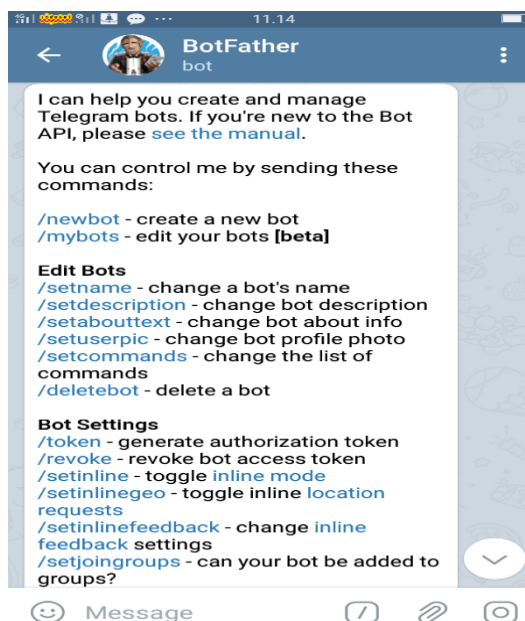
11.14

BotFather
bot

I can help you create and manage Telegram bots. If you're new to the Bot API, please see the manual.

You can control me by sending these commands:

/newbot - create a new bot
/mybots - edit your bots [beta]

Edit Bots
/setname - change a bot's name
/setdescription - change bot description
/setabouttext - change bot about info
/setuserpic - change bot profile photo
/setcommands - change the list of commands
/deletebot - delete a bot

Bot Settings
/token - generate authorization token
/revoke - revoke bot access token
/setinline - toggle inline mode
/setinlinegeo - toggle inline location requests
/setinlinefeedback - change inline feedback settings
/setjoingroups - can your bot be added to groups?

Message